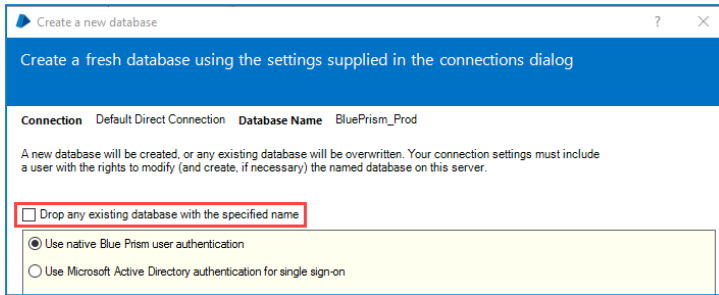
Create a new database

?

Create a fresh database using the settings supplied in the connections dialog

Connection Default Direct Connection Database Name BluePrism_Prod

A new database will be created, or any existing database will be overwritten. Your connection settings must include a user with the rights to modify (and create, if necessary) the named database on this server.

Drop any existing database with the specified name

Use native Blue Prism user authentication

Use Microsoft Active Directory authentication for single sign-on